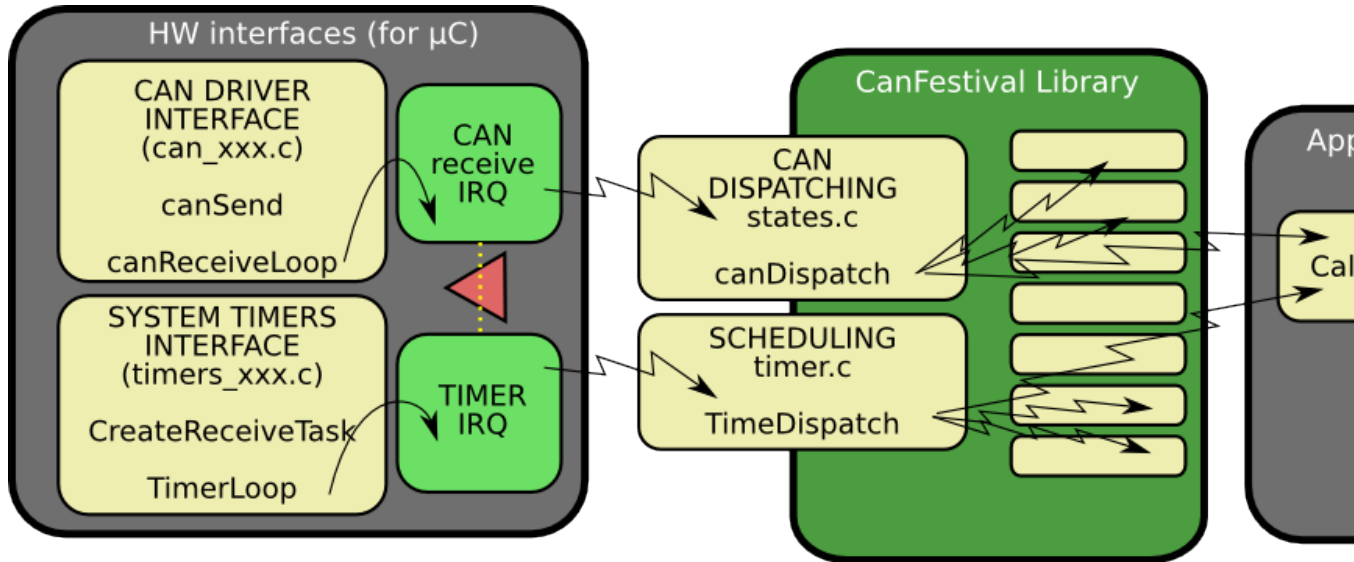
HW interfaces (for µC)

CAN DRIVER INTERFACE (can_xxx.c)

canSend

canReceiveLoop

CAN receive IRQ

SYSTEM TIMERS INTERFACE (timers_xxx.c)

CreateReceiveTask

TimerLoop

TIMER IRQ

CanFestival Library

CAN DISPATCHING states.c

canDispatch

SCHEDULING timer.c

TimeDispatch

App

Cal